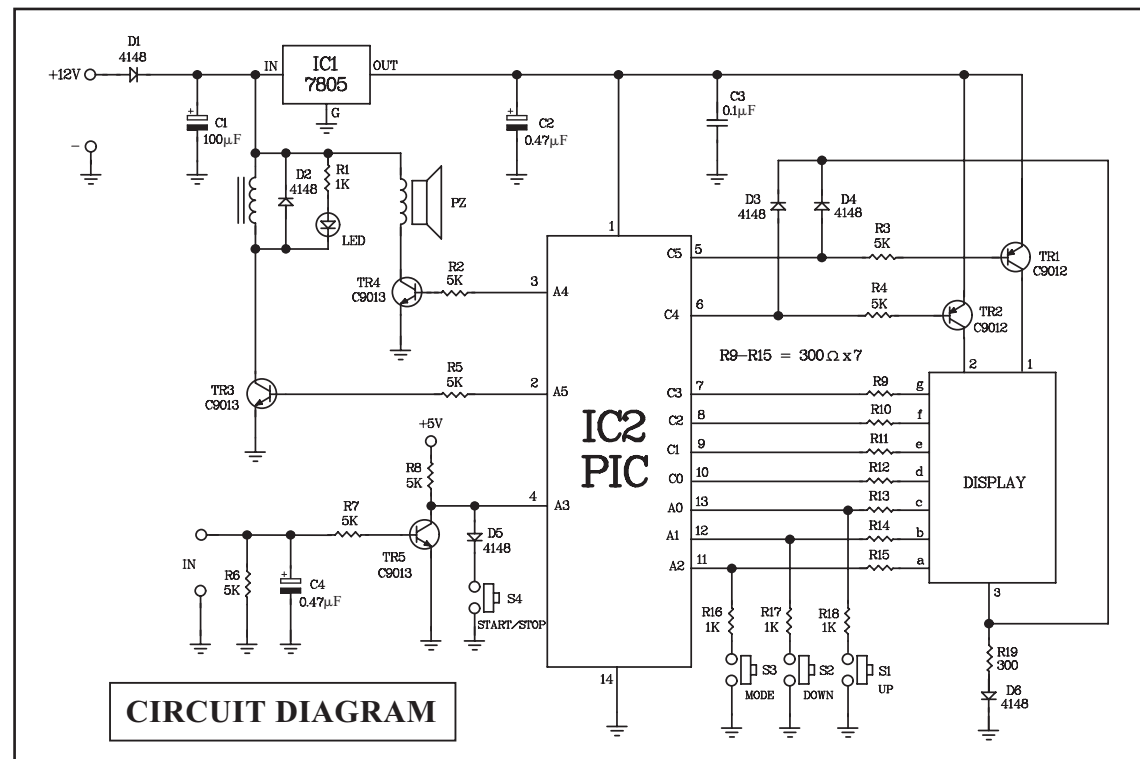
D1
4148

+12V

IC1
7805

IN

OUT

G

−

C1
100$\mu$F

C2
0.47$\mu$F

C3
0.1$\mu$F

D2
4148

R1
1K

LED

PZ

D3
4148

D4
4148

R3
5K

TR1
C9012

R4
5K

TR2
C9012

TR4
C9013

R2
5K

1

5

C5

6

C4

3

A4

R9–R15 = 300$\Omega$ x 7

TR3
C9013

R5
5K

2

A5

IC2
PIC

7

C3

8

C2

9

C1

10

C0

13

A0

12

A1

11

A2

R9

g

R10

f

R11

e

R12

d

R13

c

R14

b

R15

a

2

1

DISPLAY

+5V

R8
5K

4

A3

R7
5K

TR5
C9013

D5
4148

S4

START/STOP

IN

R6
5K

C4
0.47$\mu$F

14

R16
1K

R17
1K

R18
1K

S3

MODE

S2

DOWN

S1

UP

3

R19
300

D6
4148

CIRCUIT DIAGRAM